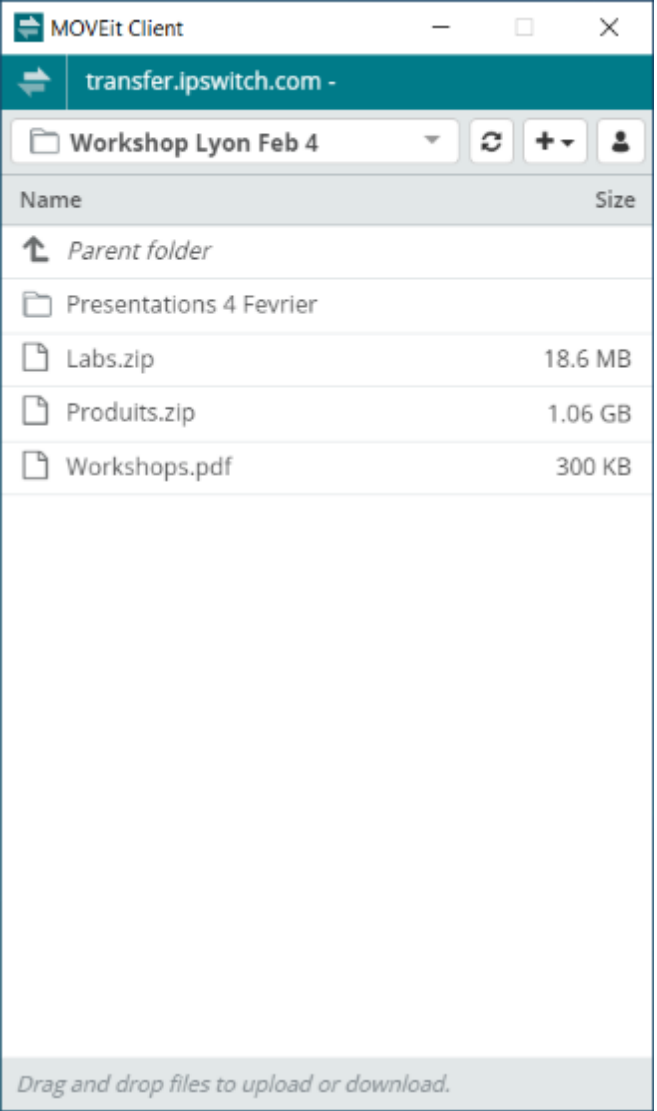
MOVEit Client

transfer.ipswitch.com -

Workshop Lyon Feb 4

| Name | Size |
|---|---|
| Parent folder | |
| Presentations 4 Fevrier | |
| Labs.zip | 18.6 MB |
| Produits.zip | 1.06 GB |
| Workshops.pdf | 300 KB |

Drag and drop files to upload or download.